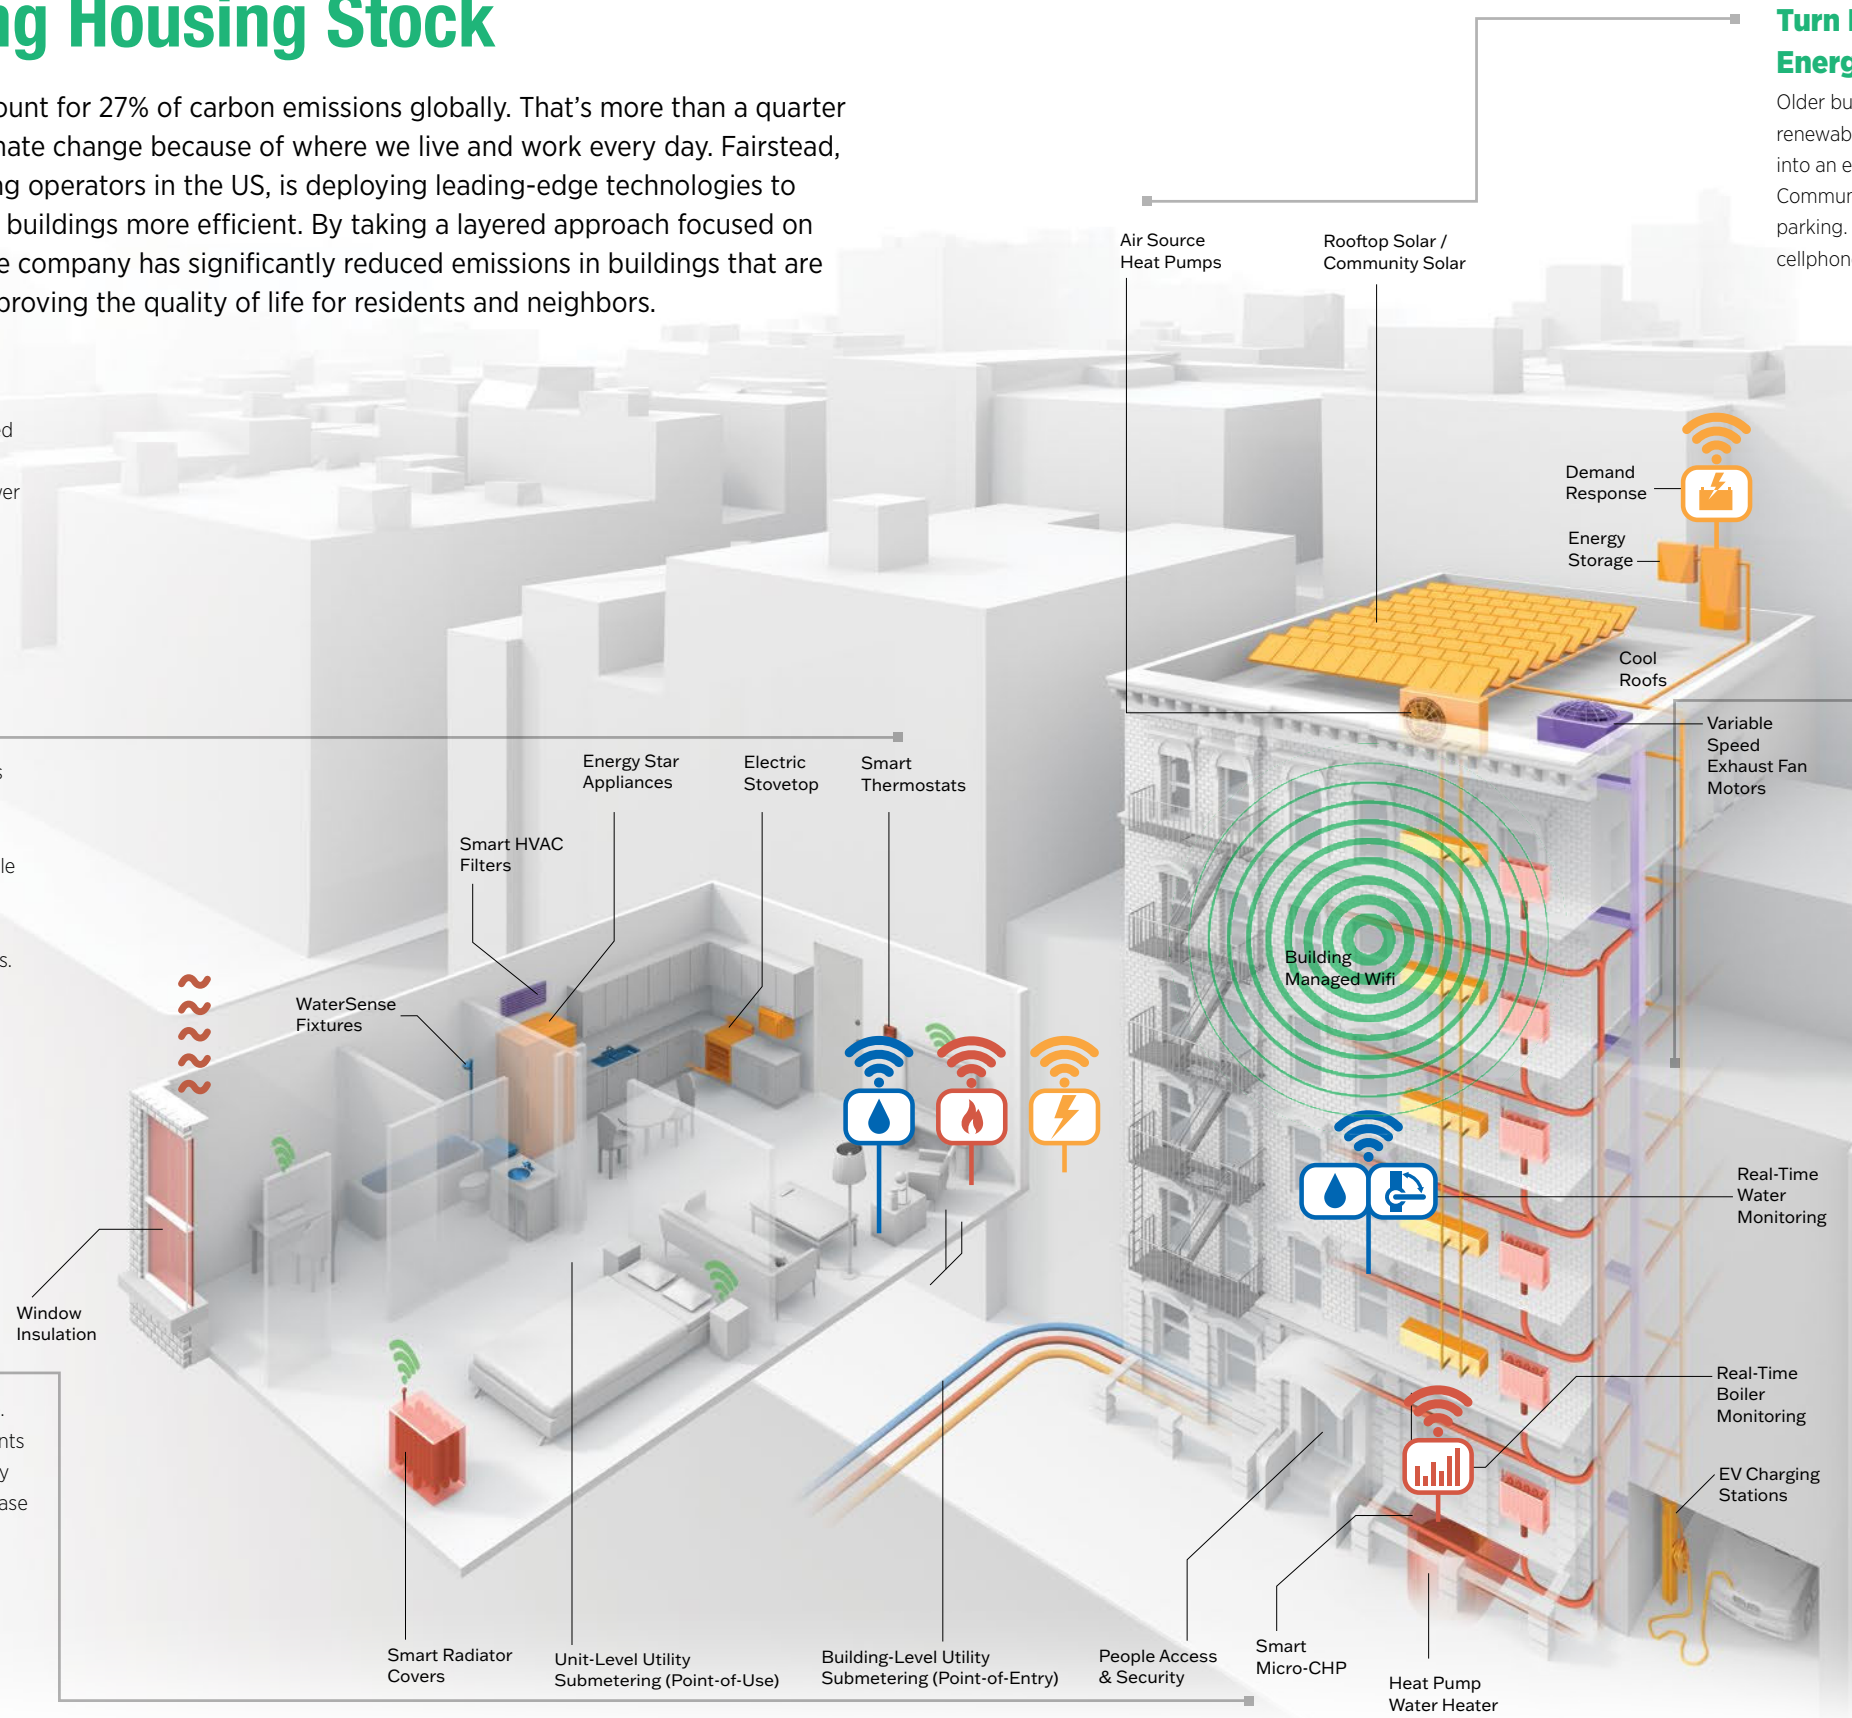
ng Housing Stock

ount for 27% of carbon emissions globally. That's more than a quarter nate change because of where we live and work every day. Fairstead, ng operators in the US, is deploying leading-edge technologies to buildings more efficient. By taking a layered approach focused on e company has significantly reduced emissions in buildings that are proving the quality of life for residents and neighbors.

Turn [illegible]
Energ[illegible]
Older bu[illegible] renewab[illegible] into an e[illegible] Commun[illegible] parking. cellphon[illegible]

d

ver

s

le

s.

.

nts

y

ase

Air Source Heat Pumps

Rooftop Solar / Community Solar

Demand Response

Energy Storage

Cool Roofs

Variable Speed Exhaust Fan Motors

Energy Star Appliances

Electric Stovetop

Smart Thermostats

Smart HVAC Filters

Building Managed Wifi

WaterSense Fixtures

Real-Time Water Monitoring

Window Insulation

Real-Time Boiler Monitoring

EV Charging Stations

Smart Radiator Covers

Unit-Level Utility Submetering (Point-of-Use)

Building-Level Utility Submetering (Point-of-Entry)

People Access & Security

Smart Micro-CHP

Heat Pump Water Heater